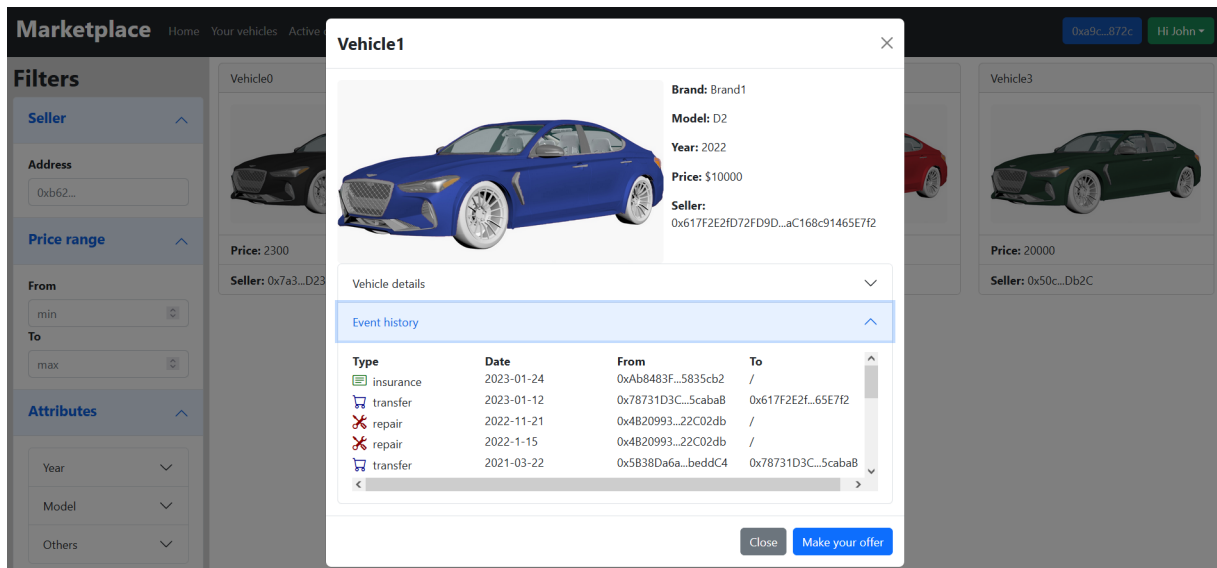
Marketplace Home Your vehicles Active

0xa9c...872c Hi John

Filters

Seller

Address

0xb62...

Price range

From

min

To

max

Attributes

Year

Model

Others

Vehicle0

Price: 2300

Seller: 0x7a3...D23

Vehicle3

Price: 20000

Seller: 0x50c...Db2C

Vehicle1

Brand: Brand1

Model: D2

Year: 2022

Price: $10000

Seller: 0x617F2E2fD72FD9D...aC168c91465E7f2

Vehicle details

Event history

| Type | Date | From | To |
|---|---|---|---|
| insurance | 2023-01-24 | 0xAb8483F...5835cb2 | / |
| transfer | 2023-01-12 | 0x78731D3C...5cabaB | 0x617F2E2f...65E7f2 |
| repair | 2022-11-21 | 0x4B20993...22C02db | / |
| repair | 2022-1-15 | 0x4B20993...22C02db | / |
| transfer | 2021-03-22 | 0x5B38Da6a...beddC4 | 0x78731D3C...5cabaB |

Close Make your offer